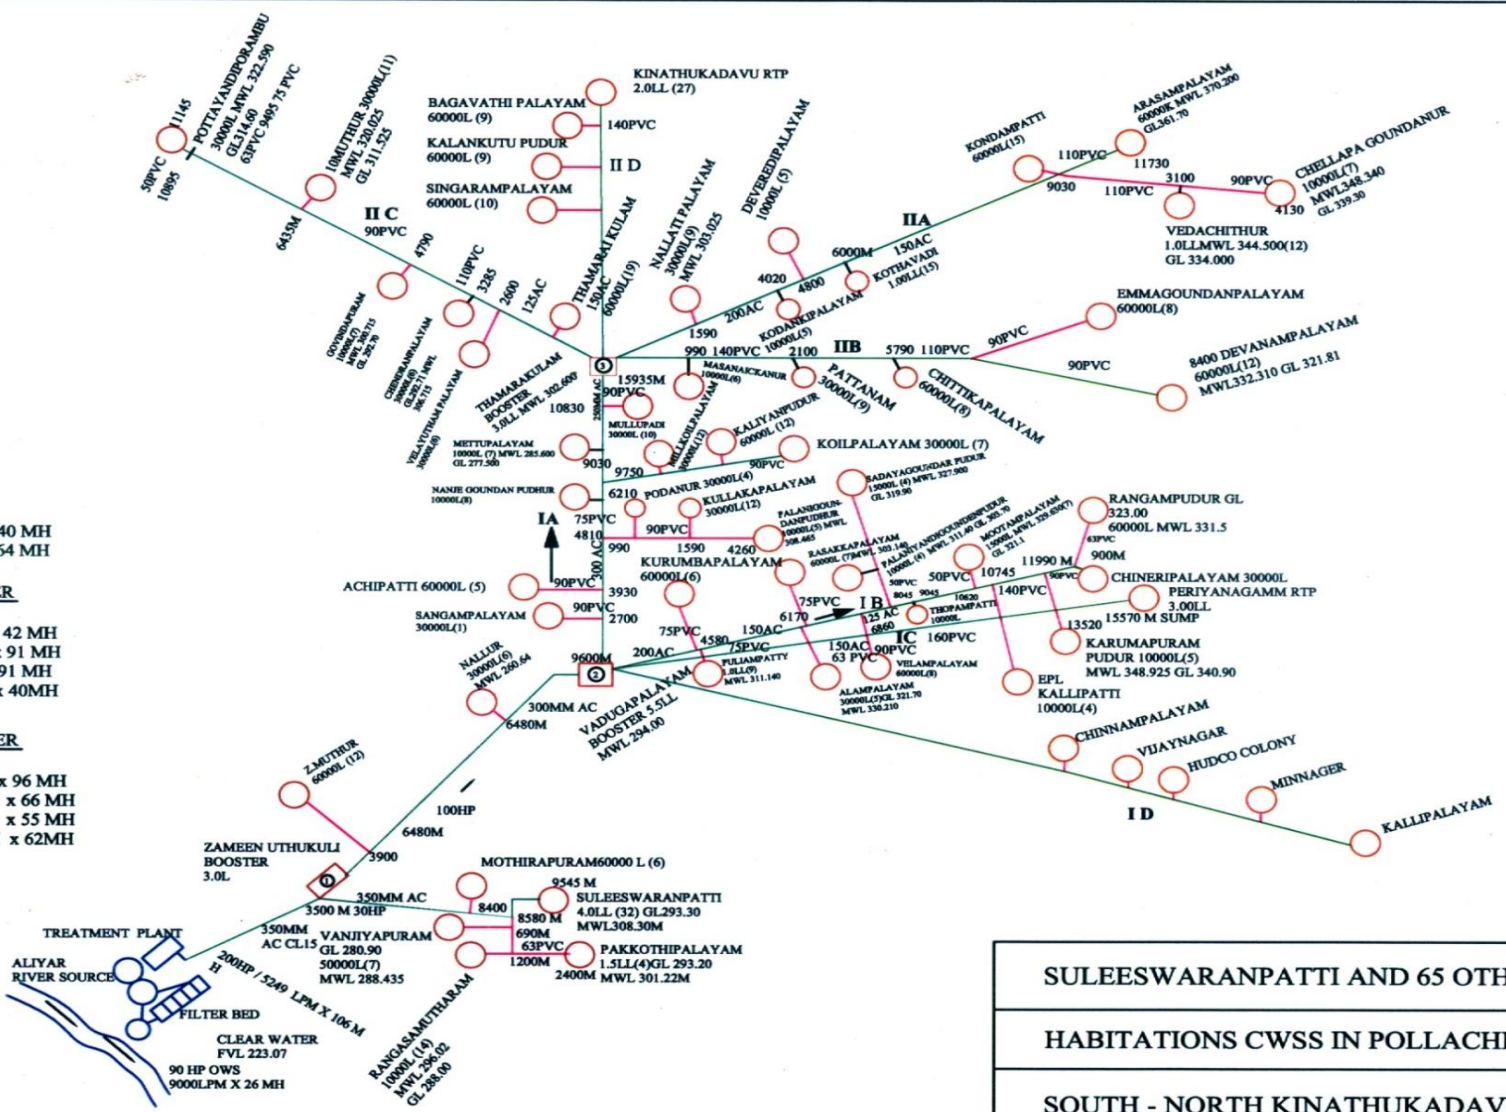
POTTAYANDIPORAMBU 30000L MWL 322.590 GL314.60 63PVC 9495 75 PVC
11145
50PVC
10895
10MUTHUR 30000L(11) MWL 320.025 GL 311.525
6435M
II C
90PVC
4790

KINATHUKADAVU RTP 2.0LL (27)
BAGAVATHI PALAYAM 60000L (9)
140PVC
KALANKUTU PUDUR 60000L (9)
II D
SINGARAMPALAYAM 60000L (10)

NALLATI PALAYAM 30000L(9) MWL 303.025
DEVEREDIPALAYAM 10000L (5)
THAMARAI KULAM 60000L(19)
150AC
110PVC
3285
2600
125AC

KONDAMPATTI 60000L(15)
ARASAMPALAYAM 60000K MWL 370.200 GL361.70
110PVC
11730
9030
110PVC
3100
90PVC
4130
CHELLAPA GOUNDANUR 10000L(7) MWL348.340 GL 339.30
VEDACHITHUR 1.0LLMWL 344.500(12) GL 334.000
IIA
6000M
150AC
KOTHAVADI 1.00LL(15)
4020
4800
200AC
KODANKIPALAYAM 10000L(5)
1590
EMMAGOUNDANPALAYAM 60000L(8)
90PVC
8400 DEVANAMPALAYAM 60000L(12) MWL332.310 GL 321.81
90PVC
990 140PVC
2100
IIB
5790 110PVC
PATTANAM 30000L(9)
CHITTIKAPALAYAM 60000L(8)
MASANAICKANUR 10000L(6)
GOVINDAPURAM 10000L(7) MWL 300.715 GL 292.70
CHINNANPALAYAM 30000L(8) GL292.71 MWL 301.715
VELAYUTHAM PALAYAM 30000L(6)
THAMARAKULAM BOOSTER 3.0LL MWL 302.600
15935M
250MM AC
10830
90PVC
MULLUPADI 30000L (10)
KALIYANPUDUR 60000L (12)
MALLEGOUNDANPALAYAM 30000L(12)
METTUPALAYAM 10000L (7) MWL 285.600 GL 277.500
9030
9750
90PVC
KOILPALAYAM 30000L (7)
NANJE GOUNDAN PUDHUR 10000L(8)
6210
PODANUR 30000L(4)
KULLAKAPALAYAM 30000L(12)
SADAYAGOUNDAR PUDUR 15000L (4) MWL 327.900 GL 319.90
RANGAMPUDUR GL 323.00 60000L MWL 331.5
63PVC
IA
75PVC
4810
90PVC
PALANIGOUNDANPUDHUR 10000L(5) MWL 308.465
990
1590
4260
100 AC
KURUMBAPALAYAM 60000L(6)
RASAKKAPALAYAM 60000L (7)MWL 303.140
PALANIYANDIGOUNDENPUDUR 10000L (4) MWL 311.40 GL 303.70
MOOTAMPALAYAM 15000L (4) MWL 329.650 GL 321.1
11990 M
900M
90PVC
CHINERIPALAYAM 30000L
ACHIPATTI 60000L (5)
90PVC
3930
50PVC
10745
50PVC
8045
9045
10620
140PVC
PERIYANAGAMM RTP 3.00LL
15570 M SUMP
SANGAMPALAYAM 30000L(1)
90PVC
2700
75PVC
6170
I B
125 AC
THOPAMPATTI 10000L
13520
KARUMAPURAM PUDUR 10000L(5) MWL 348.925 GL 340.90
6860
IC
160PVC
NALLUR 30000L(6) MWL 260.64
9600M
200AC
75PVC
4580
150AC
75PVC
150AC
63 PVC
90PVC
PULIAMPATTY 1.0LL(9) MWL 311.140
VELAMPALAYAM 60000L(8)
ALAMPALAYAM 30000L(5)GL 321.70 MWL 330.210
EPL KALLIPATTI 10000L(4)
VADUGAPALAYAM BOOSTER 5.5LL MWL 294.00
300MM AC
6480M
CHINNAMPALAYAM
VIJAYNAGAR
HUDCO COLONY
MINNAGER
I D
KALLIPALAYAM
Z.MUTHUR 60000L (12)
100HP
6480M
ZAMEEN UTHUKULI BOOSTER 3.0L
3900
MOTHIRAPURAM60000 L (6)
9545 M
SULEESWARANPATTI 4.0LL (32) GL293.30 MWL308.30M
350MM AC
8400
3500 M 30HP
8580 M
690M
TREATMENT PLANT
350MM AC CL15
VANJIYAPURAM GL 280.90 50000L(7) MWL 288.435
63PVC
1200M
PAKKOTHIPALAYAM 1.5LL(4)GL 293.20
2400M MWL 301.22M
ALIYAR RIVER SOURCE
200HP / 5249 LPM X 106 M
FILTER BED
CLEAR WATER FVL 223.07
90 HP OWS 9000LPM X 26 MH
RANGASAMUTHARAM 10000L (14) MWL 296.02 GL 288.00

40 MH
54 MH
ER
42 MH
x 91 MH
91 MH
x 40MH
ER
x 96 MH
x 66 MH
x 55 MH
x 62MH

SULEESWARANPATTI AND 65 OTH
HABITATIONS CWSS IN POLLACHI
SOUTH - NORTH KINATHUKADAV